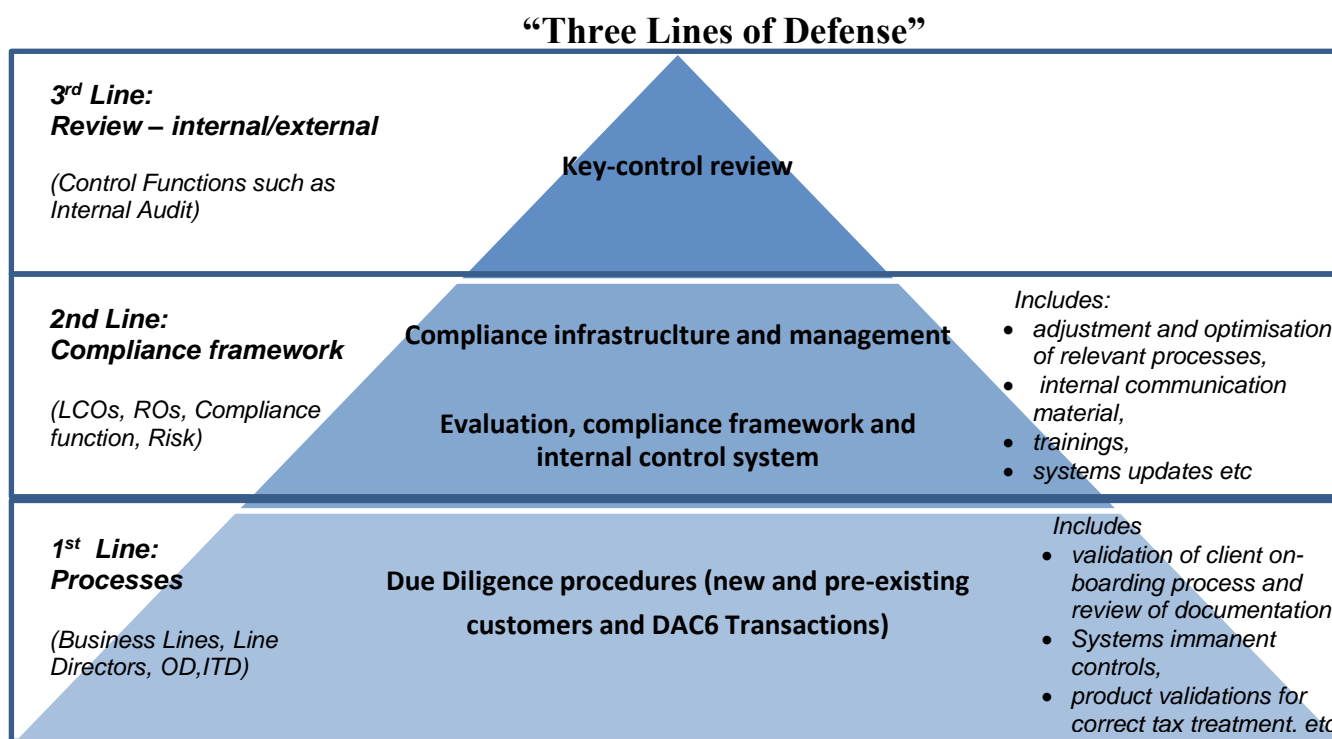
“Three Lines of Defense”

$3^{rd}$ Line:
Review – internal/external

(Control Functions such as Internal Audit)

Key-control review

2nd Line:
Compliance framework

(LCOs, ROs, Compliance function, Risk)

Compliance infrastruclture and management

Evaluation, compliance framework and internal control system

Includes:
- adjustment and optimisation of relevant processes,
- internal communication material,
- trainings,
- systems updates etc

$1^{st}$ Line:
Processes

(Business Lines, Line Directors, OD,ITD)

Due Diligence procedures (new and pre-existing customers and DAC6 Transactions)

Includes
- validation of client onboarding process and review of documentation
- Systems immanent controls,
- product validations for correct tax treatment. etc